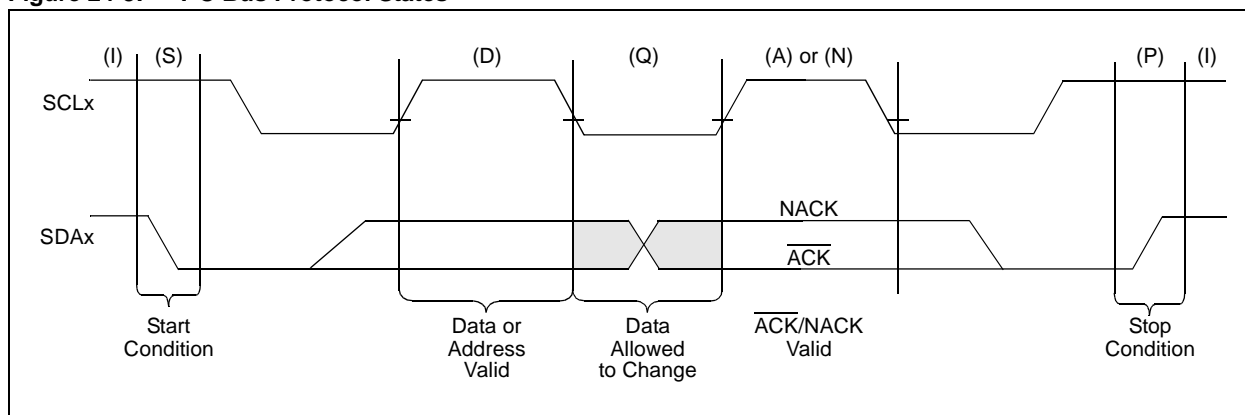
Figure 21-3: I²C Bus Protocol States

(I) (S) (D) (Q) (A) or (N) (P) (I)

SCLx

SDAx

NACK

$\overline{ACK}$

Start Condition

Data or Address Valid

Data Allowed to Change

$\overline{ACK}$/NACK Valid

Stop Condition